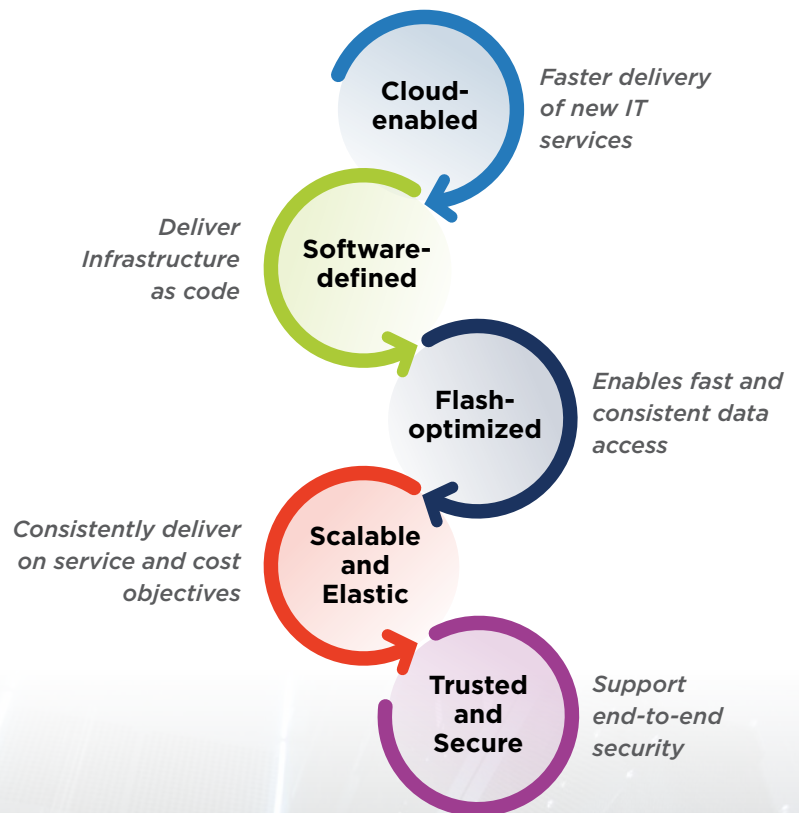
Cloud-enabled

Faster delivery of new IT services

Deliver Infrastructure as code

Software-defined

Flash-optimized

Enables fast and consistent data access

Consistently deliver on service and cost objectives

Scalable and Elastic

Trusted and Secure

Support end-to-end security